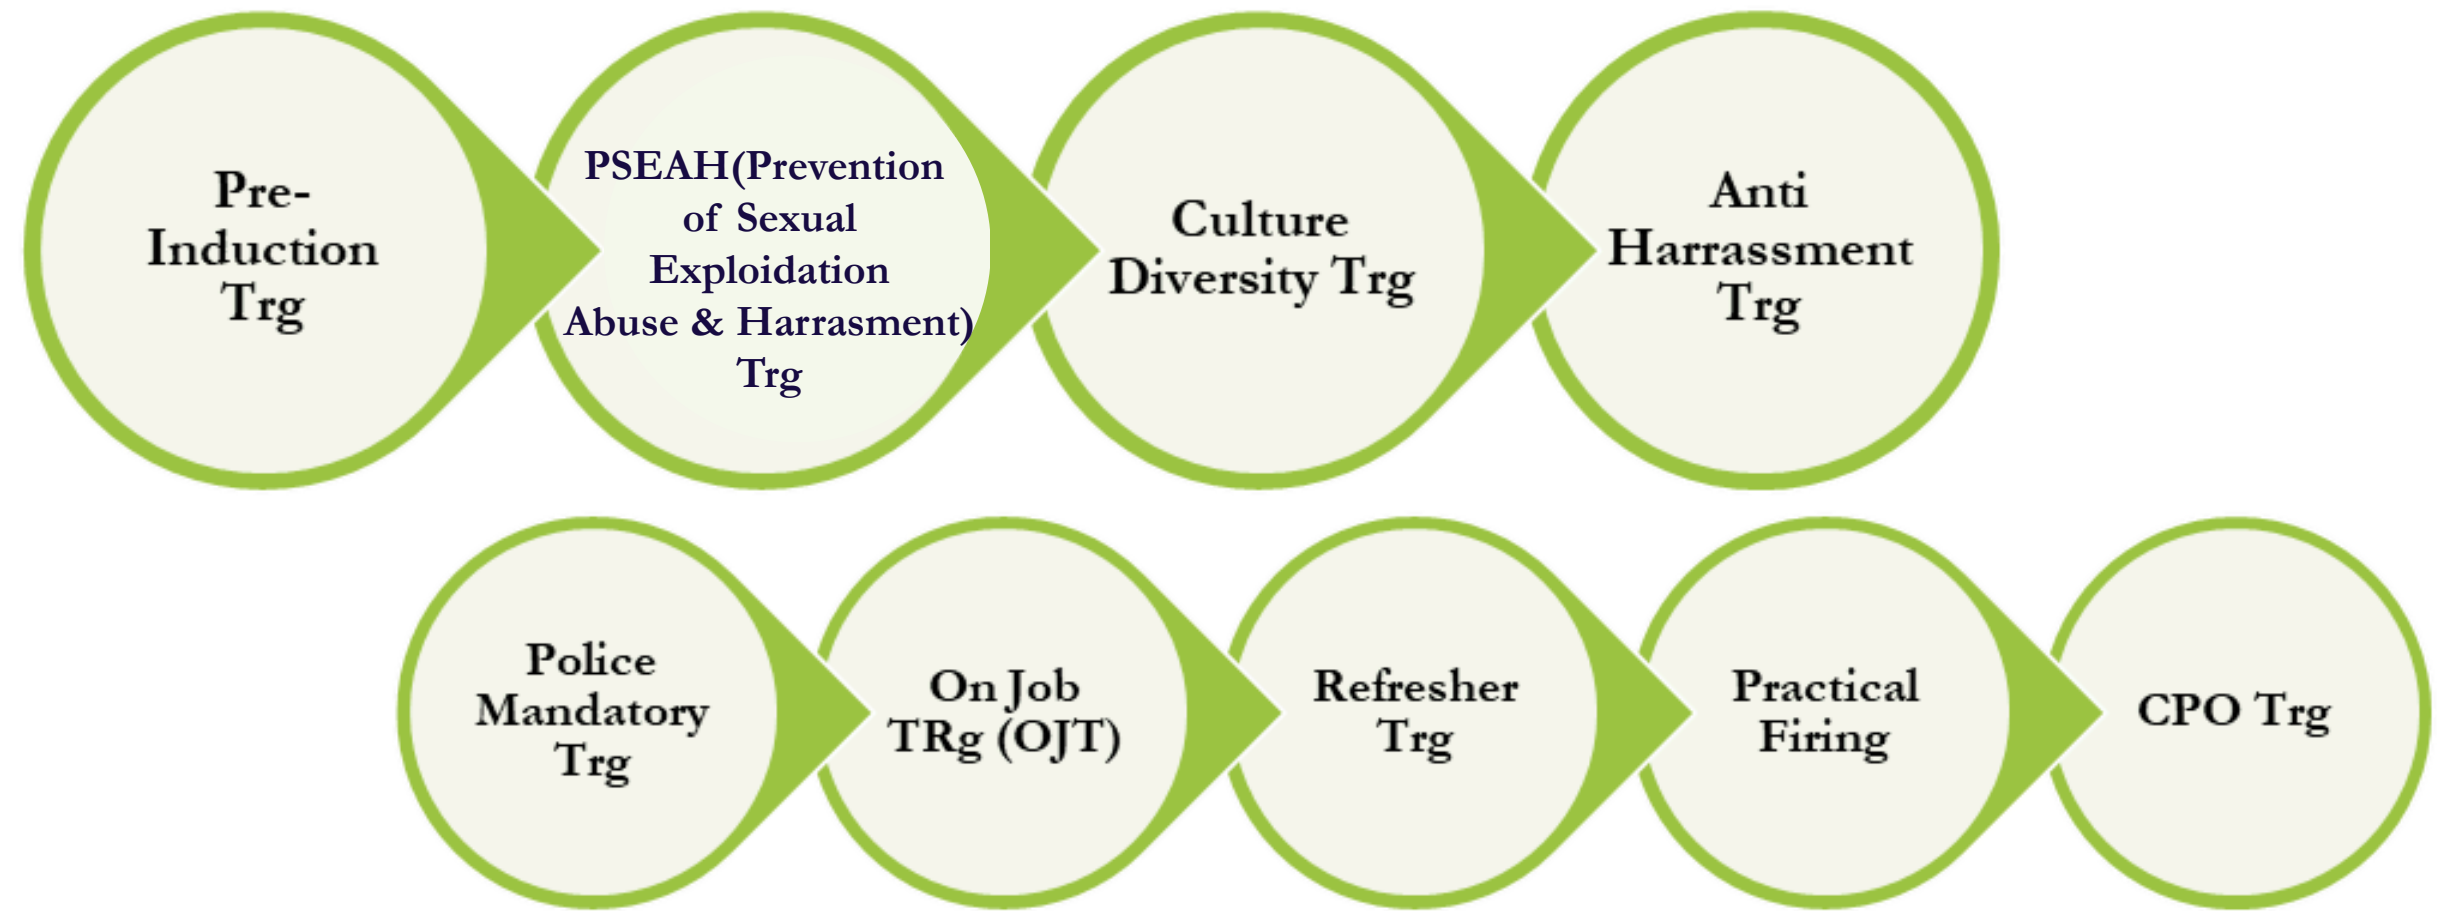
Pre-Induction Trg

PSEAH(Prevention of Sexual Exploidation Abuse & Harrasment) Trg

Culture Diversity Trg

Anti Harrassment Trg

Police Mandatory Trg

On Job TRg (OJT)

Refresher Trg

Practical Firing

CPO Trg